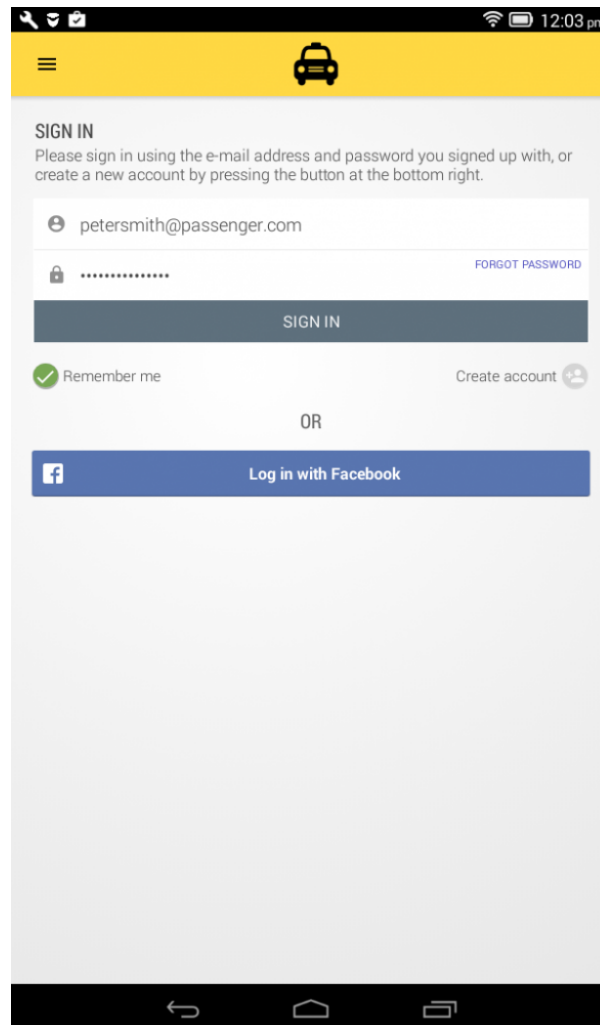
12:03 pm

SIGN IN
Please sign in using the e-mail address and password you signed up with, or create a new account by pressing the button at the bottom right.

petersmith@passenger.com

•••••••••••••••

FORGOT PASSWORD

SIGN IN

Remember me

Create account

OR

Log in with Facebook